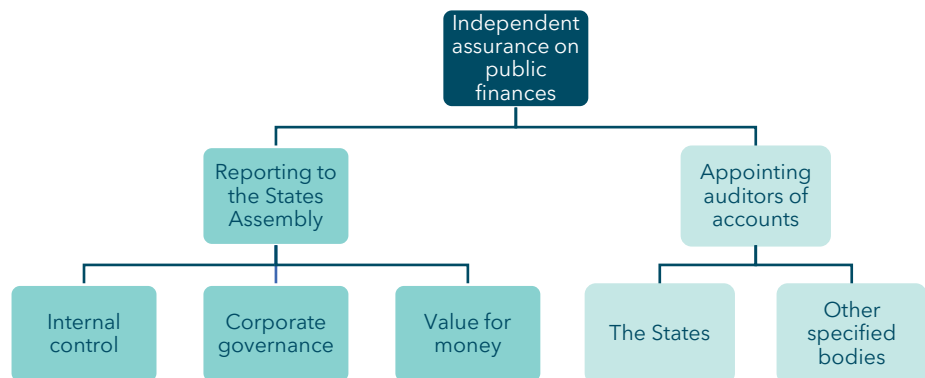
Independent assurance on public finances

Reporting to the States Assembly

Appointing auditors of accounts

Internal control

Corporate governance

Value for money

The States

Other specified bodies